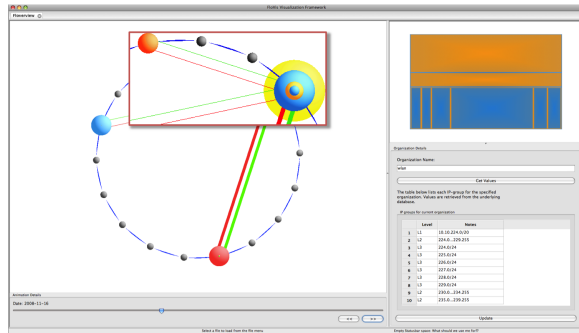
FloVis Visualization Framework

Flowview

Organization Details

Organization Name:

Get Values

The table below lists each IP-group for the specified organization. Values are retrieved from the underlying database.

IP groups for current organization

| | Level | Notes |
|---|---|---|
| 1 | L1 | 10.10.224.0/20 |
| 2 | L2 | 224.0...229.255 |
| 3 | L3 | 224.0/24 |
| 4 | L3 | 225.0/24 |
| 5 | L3 | 226.0/24 |
| 6 | L3 | 227.0/24 |
| 7 | L3 | 228.0/24 |
| 8 | L3 | 229.0/24 |
| 9 | L2 | 230.0...234.255 |
| 10 | L2 | 231.0...235.255 |

Update

Animation Details

Date: 2008-11-16

<< >>

Select a file to load from the file menu.

Empty Statusbar space: What should we use me for?